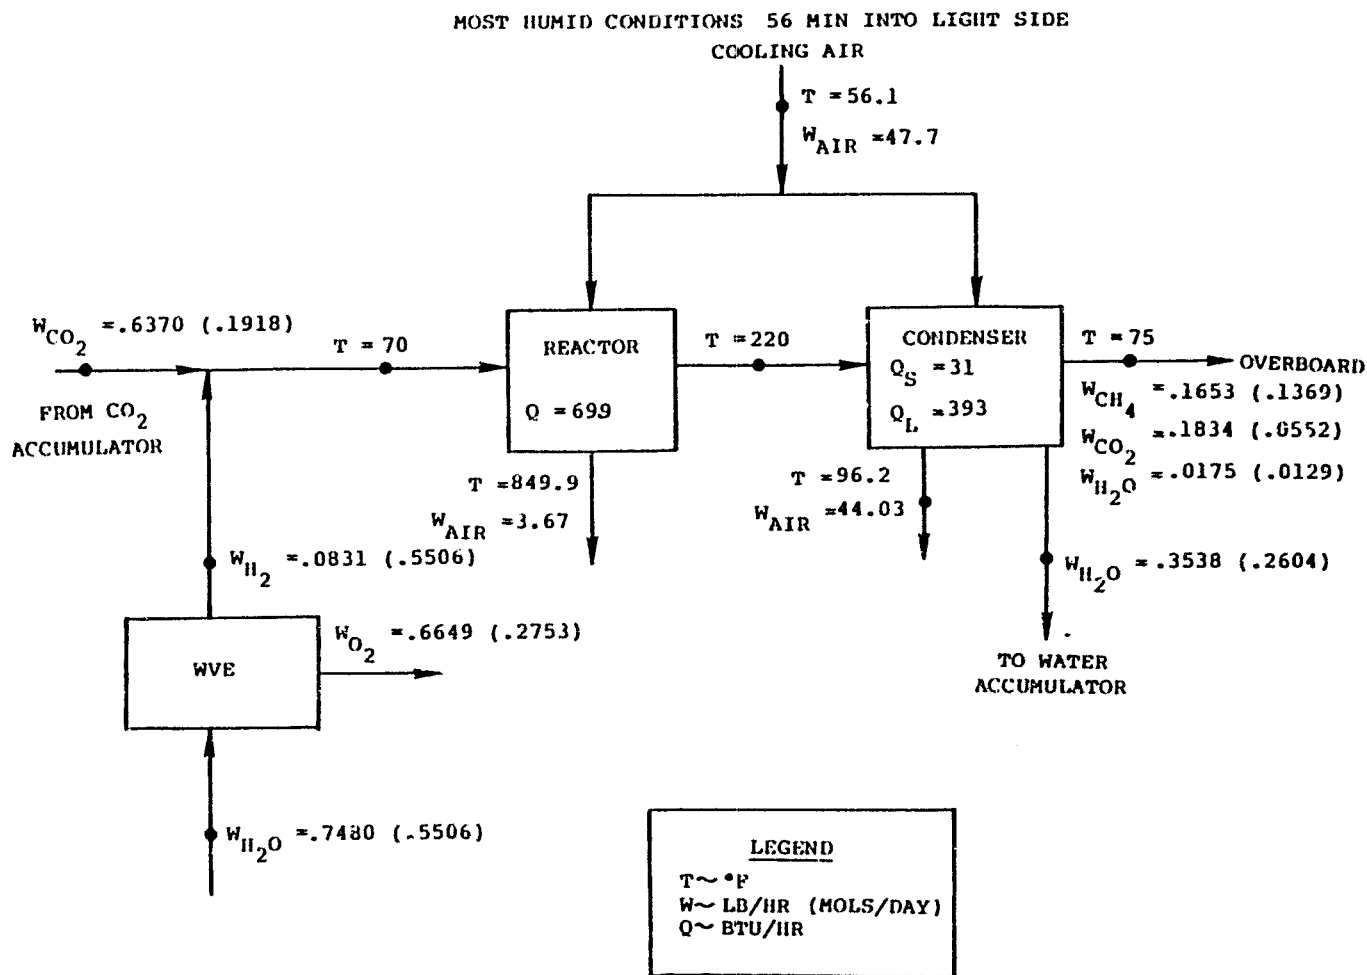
MOST HUMID CONDITIONS 56 MIN INTO LIGHT SIDE

COOLING AIR

T =56.1

$W_{AIR}$ =47.7

$W_{CO_2}$ =.6370 (.1918)

T = 70

REACTOR

Q =699

T =220

CONDENSER

$Q_S$ =31

$Q_L$ =393

T = 75

OVERBOARD

$W_{CH_4}$ =.1653 (.1369)

$W_{CO_2}$ =.1834 (.0552)

$W_{H_2O}$ =.0175 (.0129)

FROM $CO_2$ ACCUMULATOR

T =849.9

$W_{AIR}$ =3.67

T =96.2

$W_{AIR}$ =44.03

$W_{H_2}$ =.0831 (.5506)

$W_{H_2O}$ = .3538 (.2604)

$W_{O_2}$ =.6649 (.2753)

WVE

TO WATER ACCUMULATOR

$W_{H_2O}$ =.7480 (.5506)

LEGEND
T~ °F
W~ LB/HR (MOLS/DAY)
Q~ BTU/HR